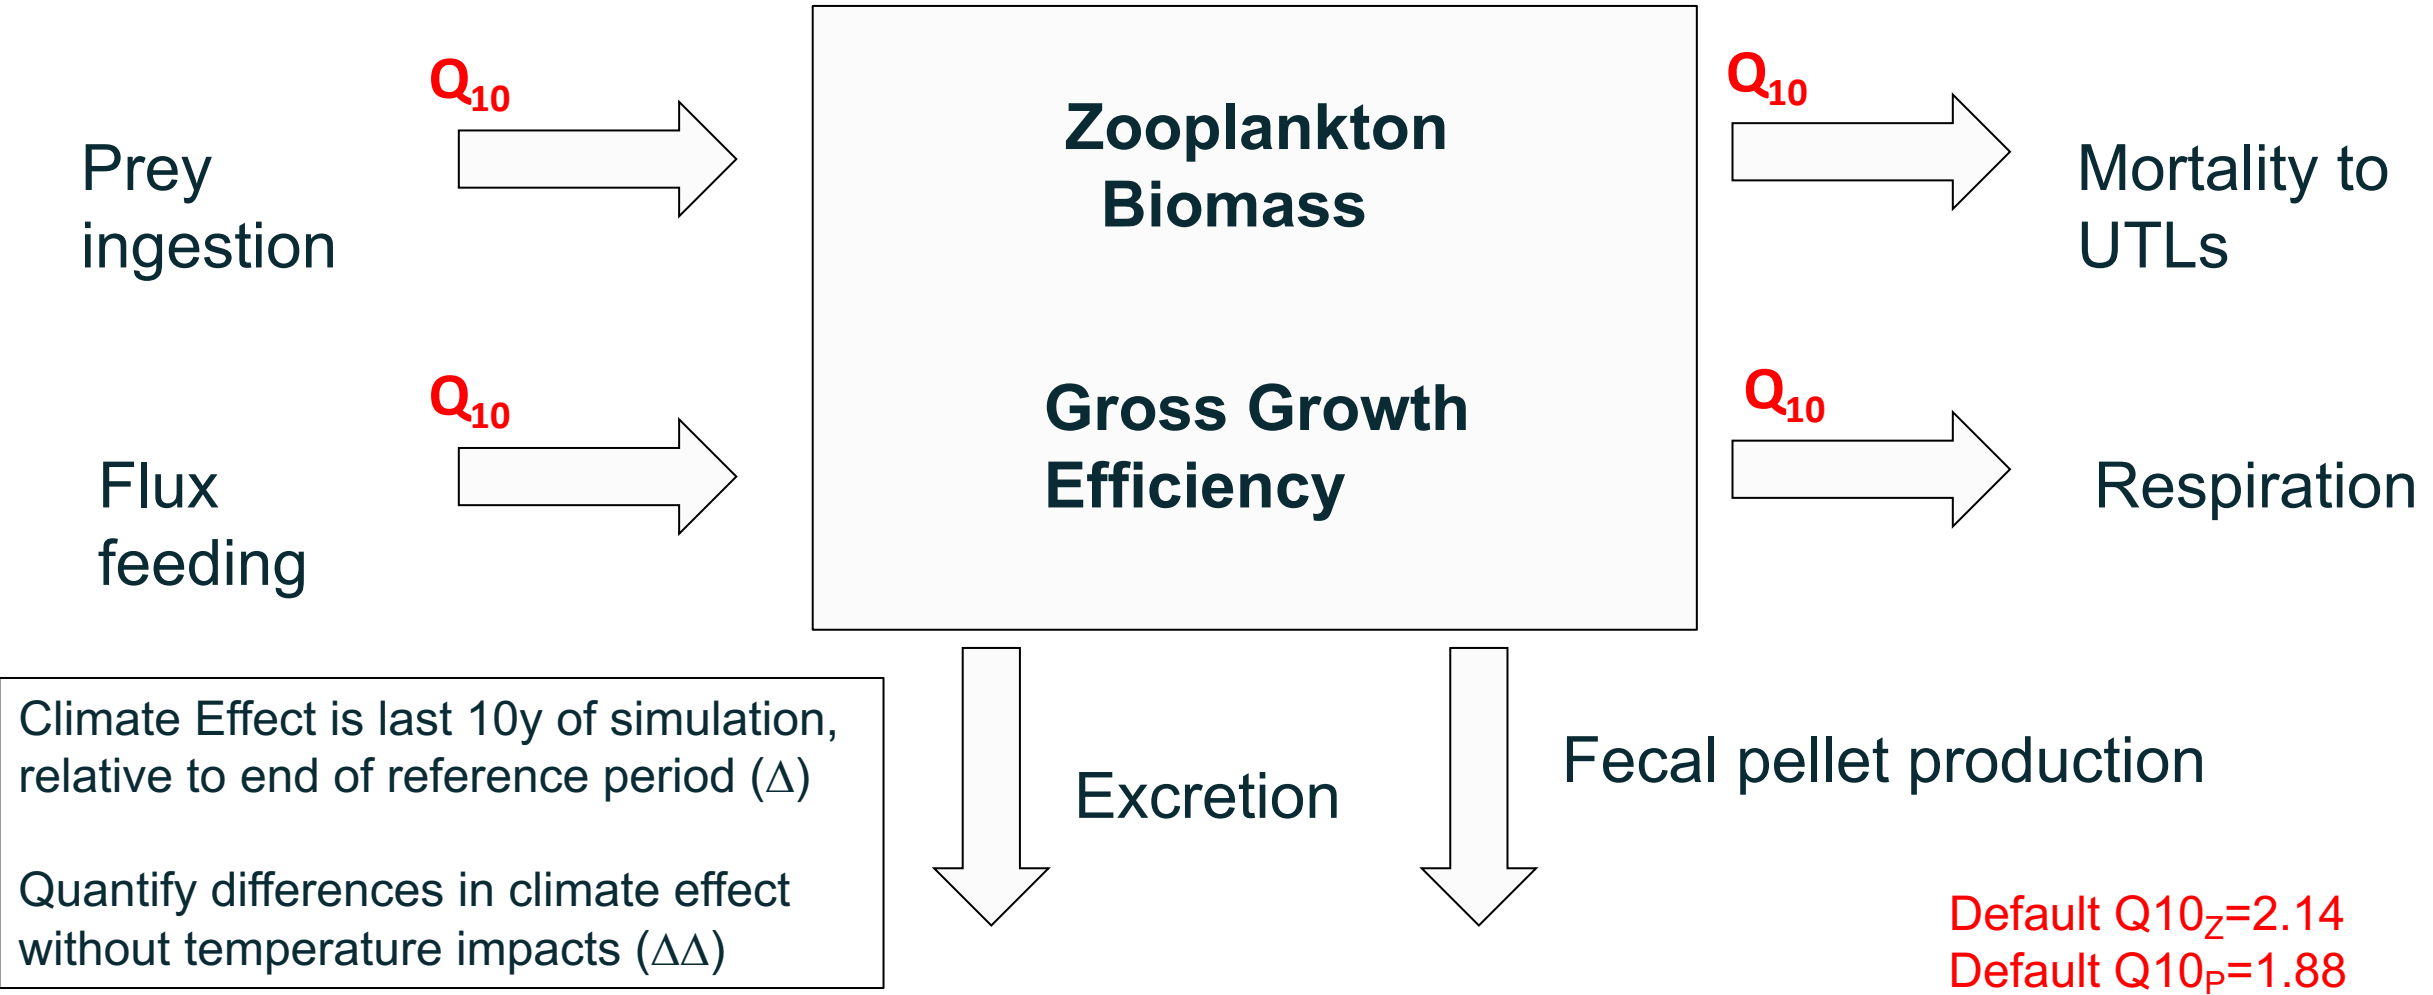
Prey ingestion

$Q_{10}$

Zooplankton Biomass

$Q_{10}$

Mortality to UTLs

Flux feeding

$Q_{10}$

Gross Growth Efficiency

$Q_{10}$

Respiration

Climate Effect is last 10y of simulation, relative to end of reference period (Δ)

Quantify differences in climate effect without temperature impacts (ΔΔ)

Excretion

Fecal pellet production

Default $Q10_Z$=2.14
Default $Q10_P$=1.88